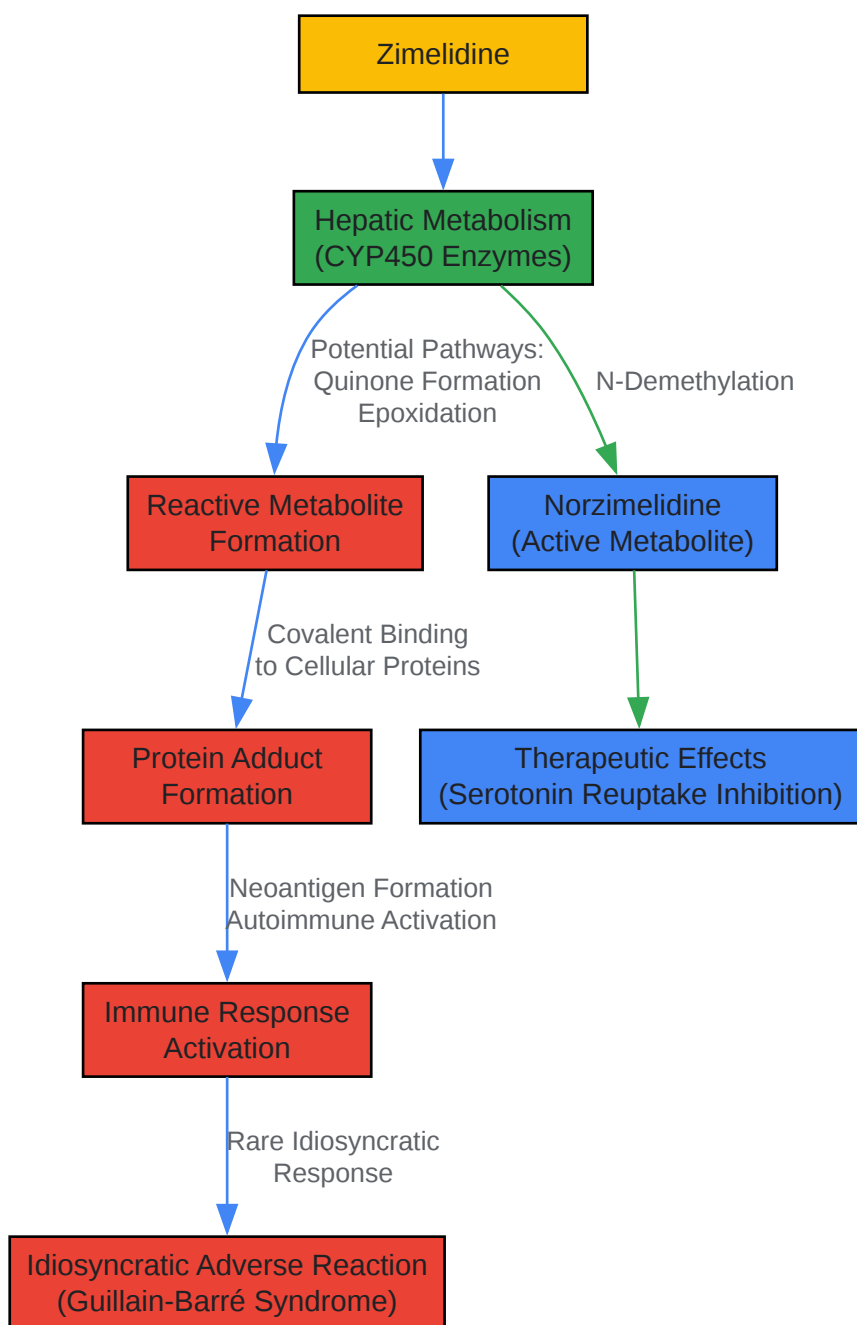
Zimelidine

Hepatic Metabolism
(CYP450 Enzymes)

Potential Pathways:
Quinone Formation
Epoxidation

N-Demethylation

Reactive Metabolite
Formation

Norzimelidine
(Active Metabolite)

Covalent Binding
to Cellular Proteins

Protein Adduct
Formation

Therapeutic Effects
(Serotonin Reuptake Inhibition)

Neoantigen Formation
Autoimmune Activation

Immune Response
Activation

Rare Idiosyncratic
Response

Idiosyncratic Adverse Reaction
(Guillain-Barré Syndrome)